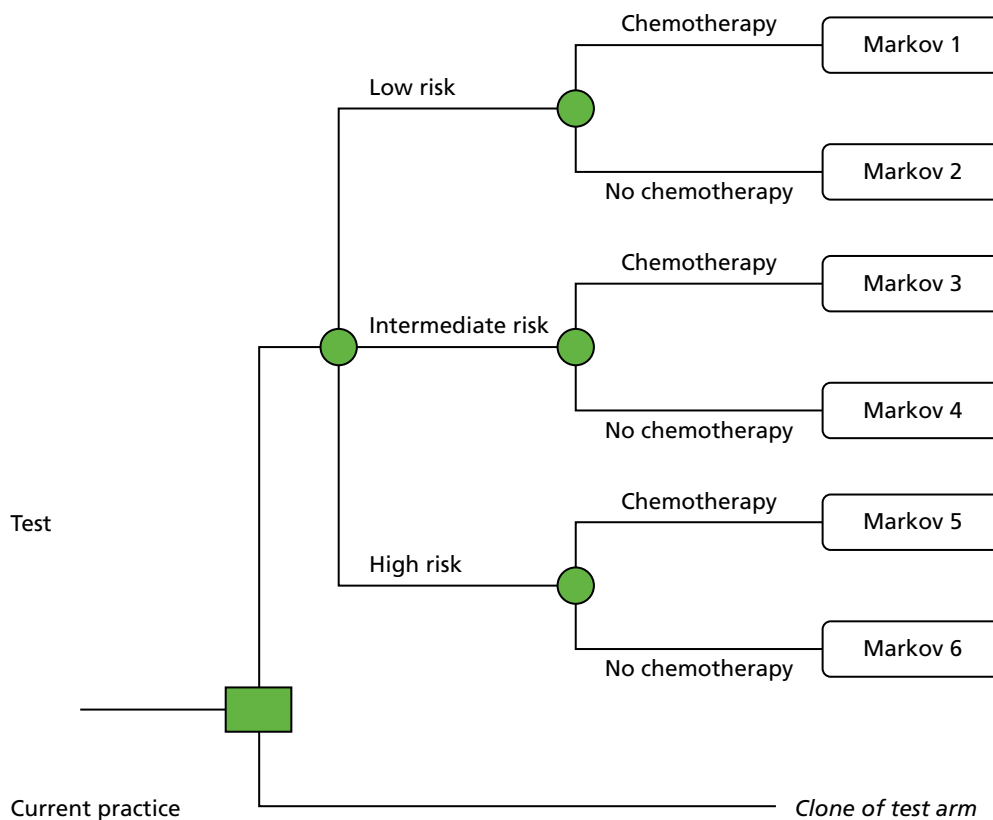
Chemotherapy

Markov 1

Low risk

Markov 2

No chemotherapy

Chemotherapy

Markov 3

Intermediate risk

Markov 4

No chemotherapy

Test

Chemotherapy

Markov 5

High risk

Markov 6

No chemotherapy

Current practice

*Clone of test arm*